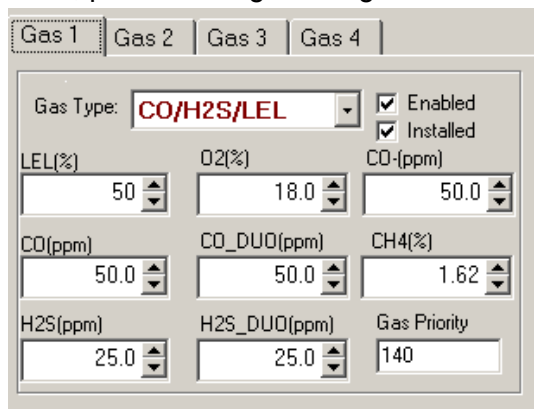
Gas 1 | Gas 2 | Gas 3 | Gas 4

Gas Type: CO/H2S/LEL

Enabled
Installed

LEL(%)
50

O2(%)
18.0

CO-(ppm)
50.0

CO(ppm)
50.0

CO_DUO(ppm)
50.0

CH4(%)
1.62

H2S(ppm)
25.0

H2S_DUO(ppm)
25.0

Gas Priority
140